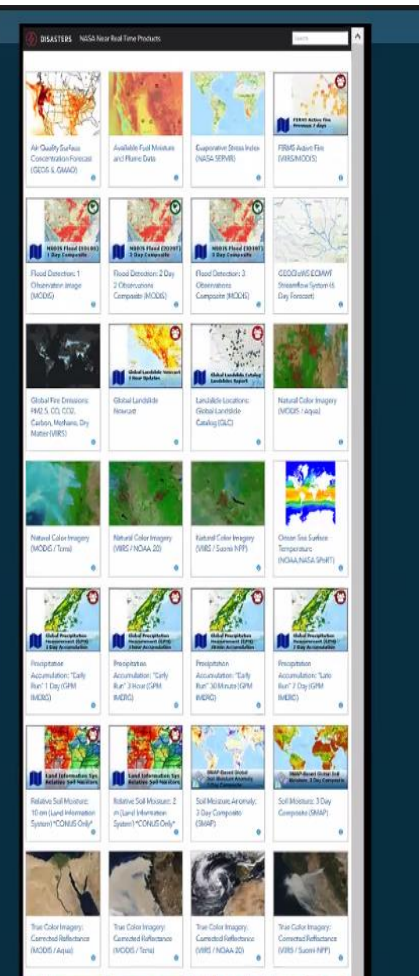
DISASTERS NASA Near Real Time Products

Search

Air Quality Surface Concentration Forecast (GEOS & GMAO)

Available Fuel Moisture and Plume Data

Evaporative Stress Index (NASA SERVIR)

FIRMS Active Fire Previous 7 days

FIRMS Active Fire (VIIRS/MODIS)

MODIS Flood (3D3H) 1 Day Composite

Flood Detection: 1 Observation Image (MODIS)

MODIS Flood (3D3H) 2 Day Composite

Flood Detection: 2 Day 2 Observations Composite (MODIS)

MODIS Flood (3D3H) 3 Day Composite

Flood Detection: 3 Observations Composite (MODIS)

GEOGLOWS ECMWF Streamflow System (6 Day Forecast)

Global Fire Emissions: PM2.5, CO, CO2, Carbon, Methane, Dry Matter (VIIRS)

Global Landslide Nowcast 3 Hour Updates

Global Landslide Nowcast

Global Landslide Catalog Landslides Report

Landslide Locations: Global Landslide Catalog (GLC)

Natural Color Imagery (MODIS / Aqua)

Natural Color Imagery (MODIS / Terra)

Natural Color Imagery (VIIRS / NOAA 20)

Natural Color Imagery (VIIRS / Suomi NPP)

Ocean Sea Surface Temperature (NOAA,NASA SPoRT)

Global Precipitation Measurement (GPM) 1 Day Accumulation

Precipitation Accumulation: "Early Run" 1 Day (GPM IMERG)

Global Precipitation Measurement (GPM) 3 Hour Accumulation

Precipitation Accumulation: "Early Run" 3 Hour (GPM IMERG)

Global Precipitation Measurement (GPM) 30min Accumulation

Precipitation Accumulation: "Early Run" 30 Minute (GPM IMERG)

Global Precipitation Measurement (GPM) 7 Day Accumulation

Precipitation Accumulation: "Late Run" 7 Day (GPM IMERG)

Land Information Sys Relative Soil Moisture

Relative Soil Moisture: 10 cm (Land Information System) *CONUS Only*

Land Information Sys Relative Soil Moisture

Relative Soil Moisture: 2 m (Land Information System) *CONUS Only*

SMAP-Based Global Soil Moisture Anomaly 3 Day Composite

Soil Moisture Anomaly: 3 Day Composite (SMAP)

SMAP-Based Global Soil Moisture 3 Day Composite

Soil Moisture: 3 Day Composite (SMAP)

True Color Imagery: Corrected Reflectance (MODIS / Aqua)

True Color Imagery: Corrected Reflectance (MODIS / Terra)

True Color Imagery: Corrected Reflectance (VIIRS / NOAA 20)

True Color Imagery: Corrected Reflectance (VIIRS / Suomi NPP)